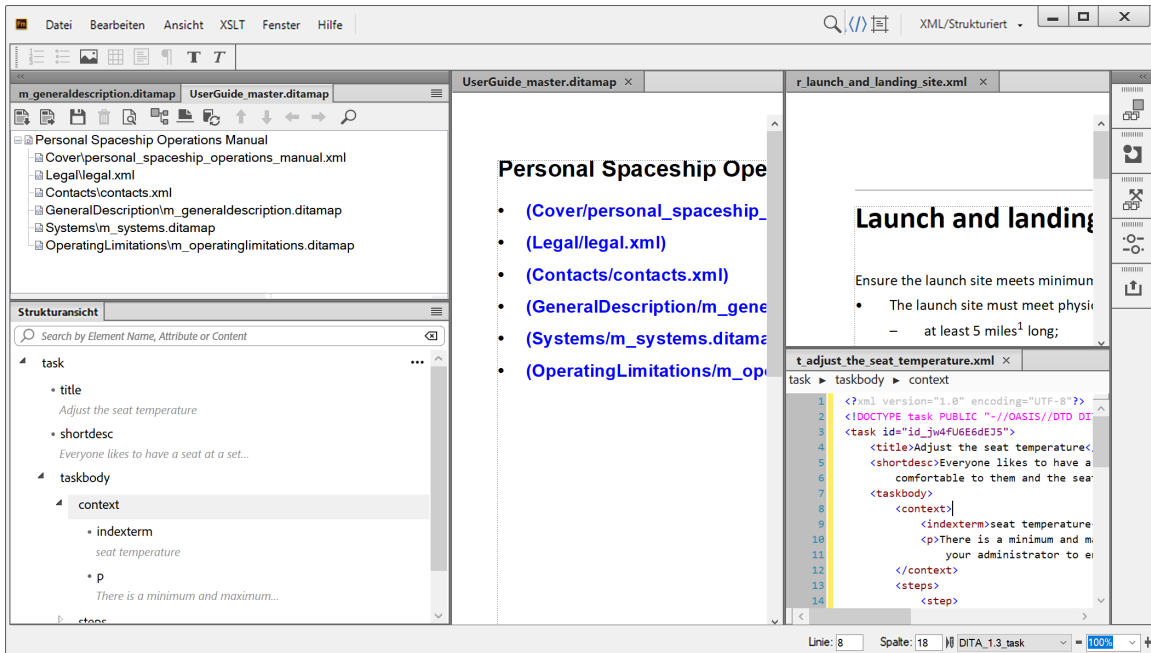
Fm Datei Bearbeiten Ansicht XSLT Fenster Hilfe

XML/Strukturiert

m_generaldescription.ditamap UserGuide_master.ditamap

Personal Spaceship Operations Manual
Cover\personal_spaceship_operations_manual.xml
Legal\legal.xml
Contacts\contacts.xml
GeneralDescription\m_generaldescription.ditamap
Systems\m_systems.ditamap
OperatingLimitations\m_operatinglimitations.ditamap

Strukturansicht

Search by Element Name, Attribute or Content

task
title
Adjust the seat temperature
shortdesc
Everyone likes to have a seat at a set...
taskbody
context
indexterm
seat temperature
p
There is a minimum and maximum...
steps

UserGuide_master.ditamap ×

Personal Spaceship Ope
• (Cover/personal_spaceship_
• (Legal/legal.xml)
• (Contacts/contacts.xml)
• (GeneralDescription/m_gene
• (Systems/m_systems.ditama
• (OperatingLimitations/m_op

r_launch_and_landing_site.xml ×

Launch and landing

Ensure the launch site meets minimum
• The launch site must meet physi
– at least 5 miles$^1$ long;

t_adjust_the_seat_temperature.xml ×

task ▸ taskbody ▸ context

1 <?xml version="1.0" encoding="UTF-8"?>
2 <!DOCTYPE task PUBLIC "-//OASIS//DTD DI
3 <task id="id_jw4fU6E6dEJ5">
4 <title>Adjust the seat temperature<
5 <shortdesc>Everyone likes to have a
6 comfortable to them and the sea
7 <taskbody>
8 <context>
9 <indexterm>seat temperature
10 <p>There is a minimum and ma
11 your administrator to e
12 </context>
13 <steps>
14 <step>

Linie: 8 Spalte: 18 DITA_1.3_task 100%